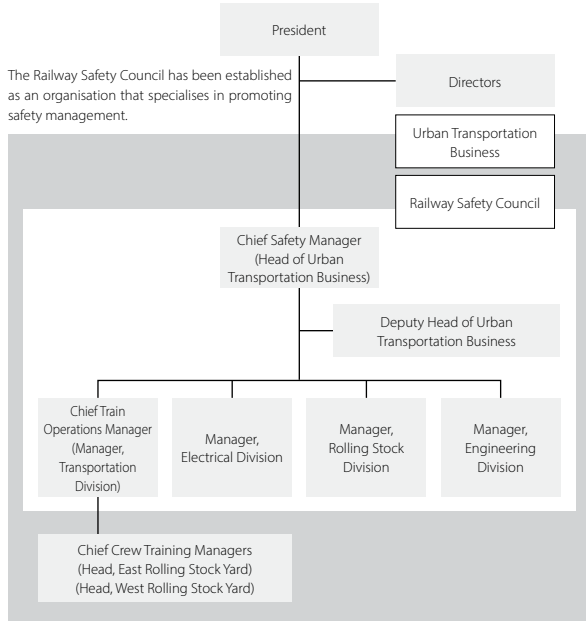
President

The Railway Safety Council has been established as an organisation that specialises in promoting safety management.

Directors

Urban Transportation Business

Railway Safety Council

Chief Safety Manager (Head of Urban Transportation Business)

Deputy Head of Urban Transportation Business

Chief Train Operations Manager (Manager, Transportation Division)

Manager, Electrical Division

Manager, Rolling Stock Division

Manager, Engineering Division

Chief Crew Training Managers (Head, East Rolling Stock Yard) (Head, West Rolling Stock Yard)